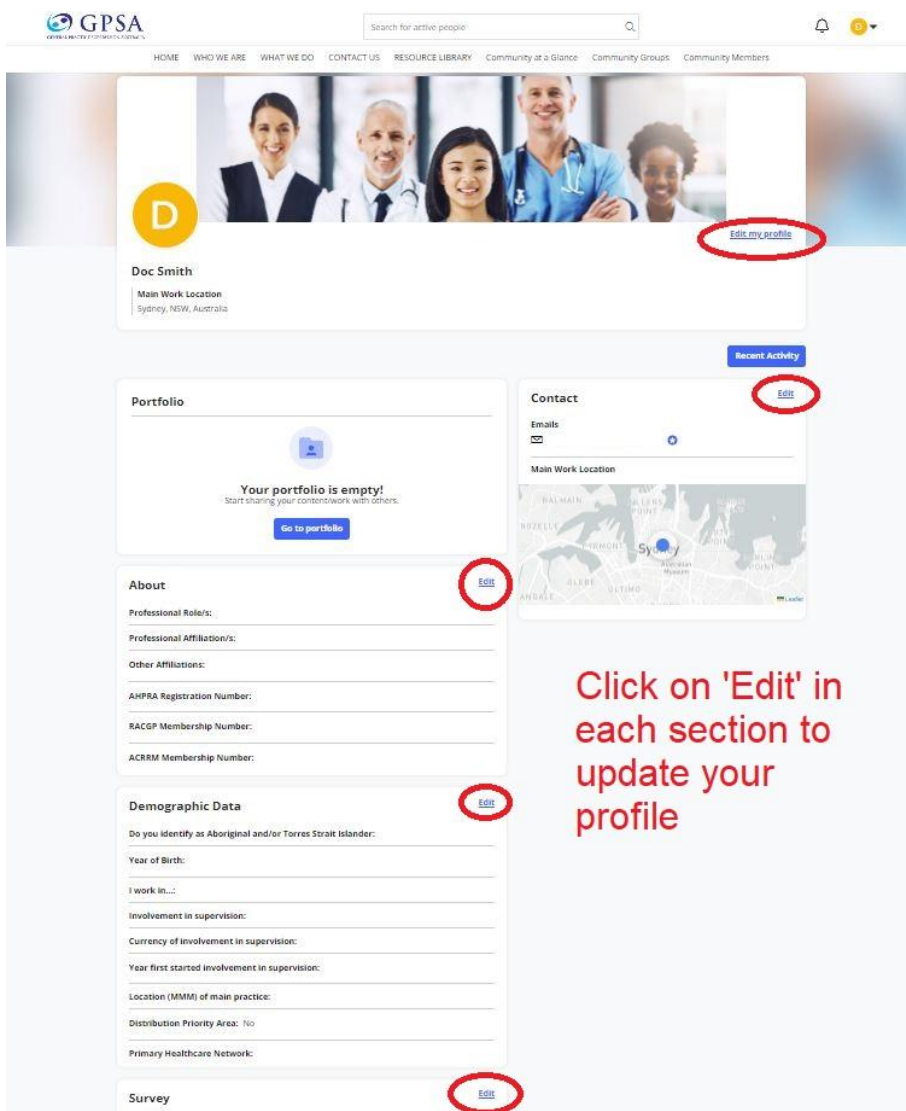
GPSA
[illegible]

Search for active people

D

HOME WHO WE ARE WHAT WE DO CONTACT US RESOURCE LIBRARY Community at a Glance Community Groups Community Members

D

Edit my profile

Doc Smith

Main Work Location
Sydney, NSW, Australia

Recent Activity

Portfolio

Your portfolio is empty!
Start sharing your content/work with others.

Go to portfolio

Contact

Edit

Emails

Main Work Location

BALMAIN
ROZELLE
PYRMONT
Sydney
GLEBE
ULTIMO
Leaflet

About

Edit

Professional Role/s:

Professional Affiliation/s:

Other Affiliations:

AHPRA Registration Number:

RACGP Membership Number:

ACRRM Membership Number:

Click on 'Edit' in each section to update your profile

Demographic Data

Edit

Do you identify as Aboriginal and/or Torres Strait Islander:

Year of Birth:

I work in...:

Involvement in supervision:

Currency of involvement in supervision:

Year first started involvement in supervision:

Location (MMM) of main practice:

Distribution Priority Area: No

Primary Healthcare Network:

Survey

Edit